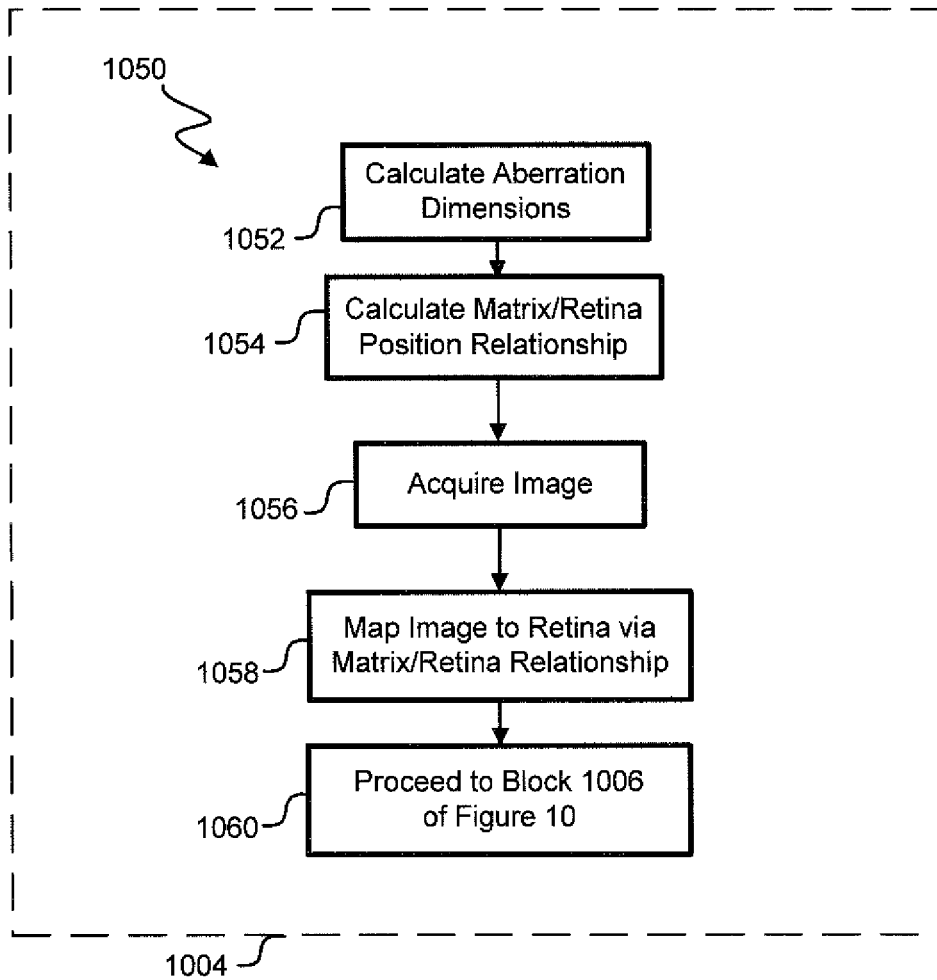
1050

Calculate Aberration Dimensions

1052

Calculate Matrix/Retina Position Relationship

1054

Acquire Image

1056

Map Image to Retina via Matrix/Retina Relationship

1058

Proceed to Block 1006 of Figure 10

1060

1004